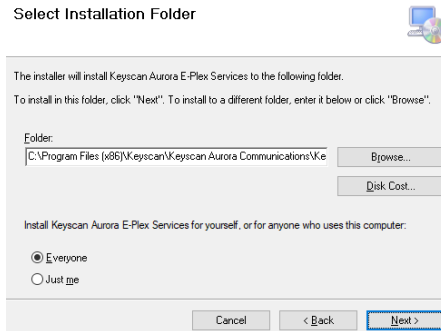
Select Installation Folder

The installer will install Keyscan Aurora E-Plex Services to the following folder.

To install in this folder, click "Next". To install to a different folder, enter it below or click "Browse".

Folder:

C:\Program Files (x86)\Keyscan\Keyscan Aurora Communications\Ke

Browse...

Disk Cost...

Install Keyscan Aurora E-Plex Services for yourself, or for anyone who uses this computer:

Everyone

Just me

Cancel

< Back

Next >